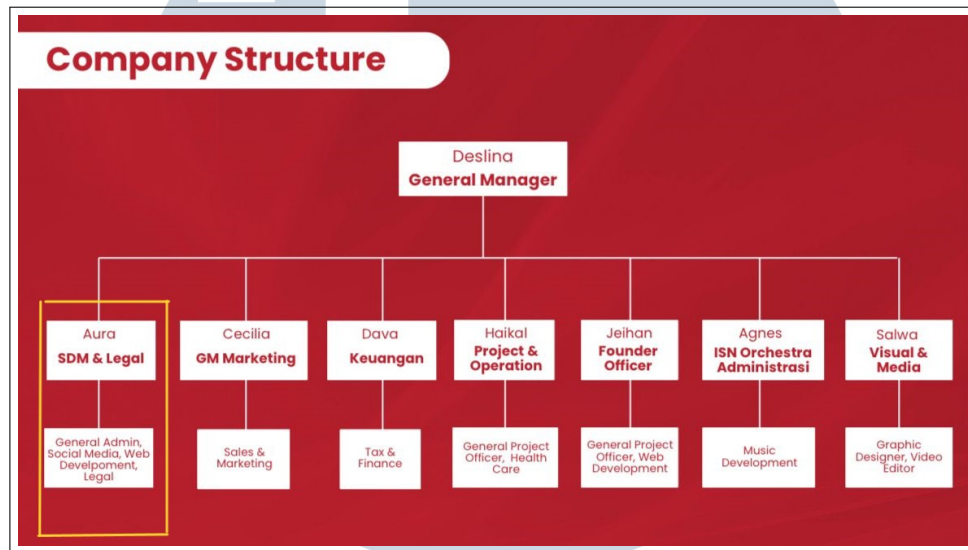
Company Structure

Deslina
General Manager

Aura
SDM & Legal

General Admin, Social Media, Web Develpoment, Legal

Cecilia
GM Marketing

Sales & Marketing

Dava
Keuangan

Tax & Finance

Haikal
Project & Operation

General Project Officer, Health Care

Jeihan
Founder Officer

General Project Officer, Web Development

Agnes
ISN Orchestra Administrasi

Music Development

Salwa
Visual & Media

Graphic Designer, Video Editor